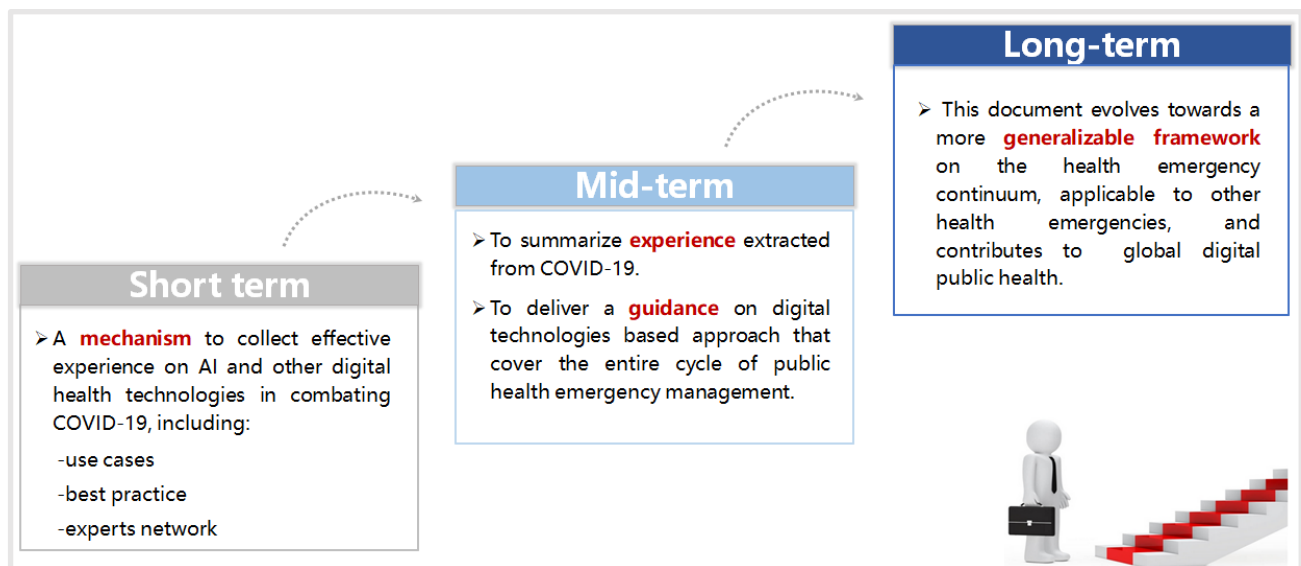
Long-term

➢ This document evolves towards a more generalizable framework on the health emergency continuum, applicable to other health emergencies, and contributes to global digital public health.

Mid-term

➢ To summarize experience extracted from COVID-19.

➢ To deliver a guidance on digital technologies based approach that cover the entire cycle of public health emergency management.

Short term

➢ A mechanism to collect effective experience on AI and other digital health technologies in combating COVID-19, including:

-use cases

-best practice

-experts network